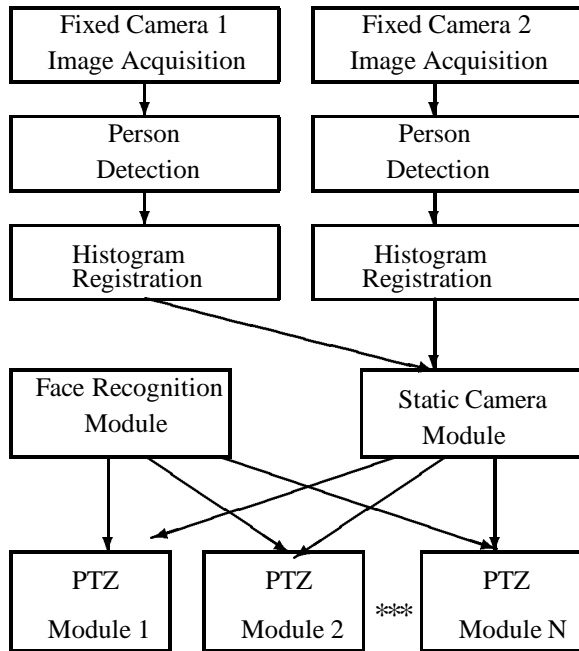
Fixed Camera 1
Image Acquisition

Fixed Camera 2
Image Acquisition

Person
Detection

Person
Detection

Histogram
Registration

Histogram
Registration

Face Recognition
Module

Static Camera
Module

PTZ
Module 1

PTZ
Module 2

***

PTZ
Module N